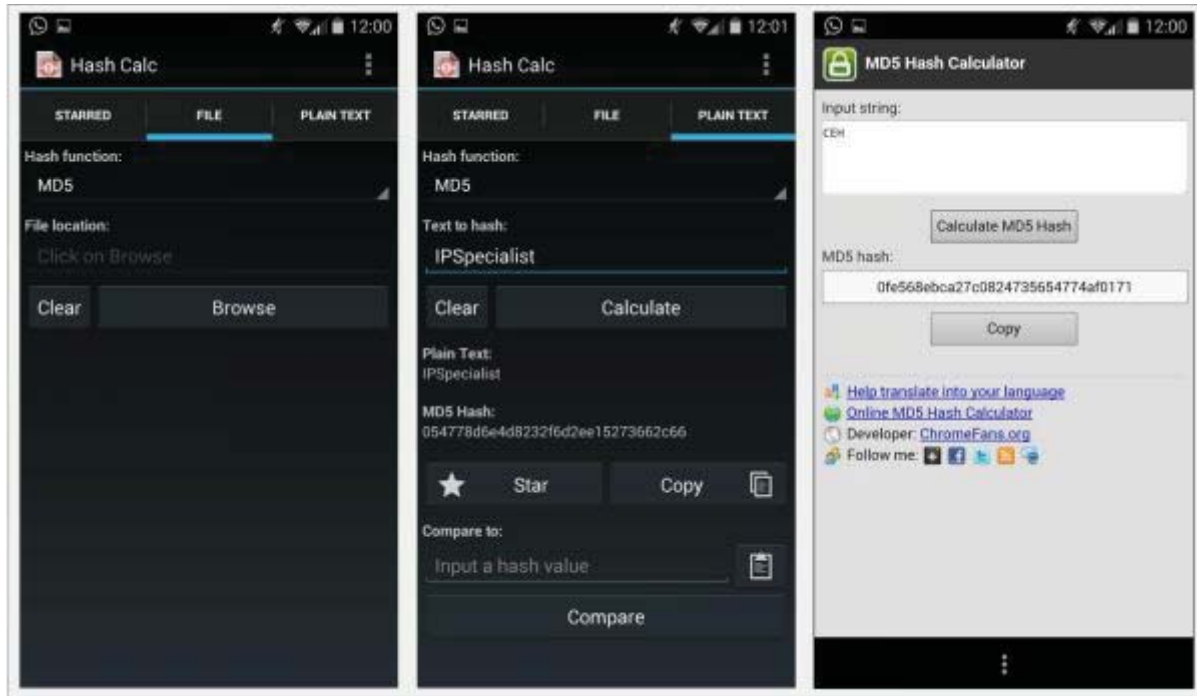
12:00

Hash Calc

STARRED FILE PLAIN TEXT

Hash function:

MD5

File location:

Click on Browse

Clear Browse

12:01

Hash Calc

STARRED FILE PLAIN TEXT

Hash function:

MD5

Text to hash:

IPSpecialist

Clear Calculate

Plain Text:
IPSpecialist

MD5 Hash:
054778d6e4d8232f6d2ee15273662c66

Star Copy

Compare to:

Input a hash value

Compare

12:00

MD5 Hash Calculator

Input string:

CEH

Calculate MD5 Hash

MD5 hash:

0fe568ebca27c0824735654774af0171

Copy

Help translate into your language
Online MD5 Hash Calculator
Developer: ChromeFans.org
Follow me: